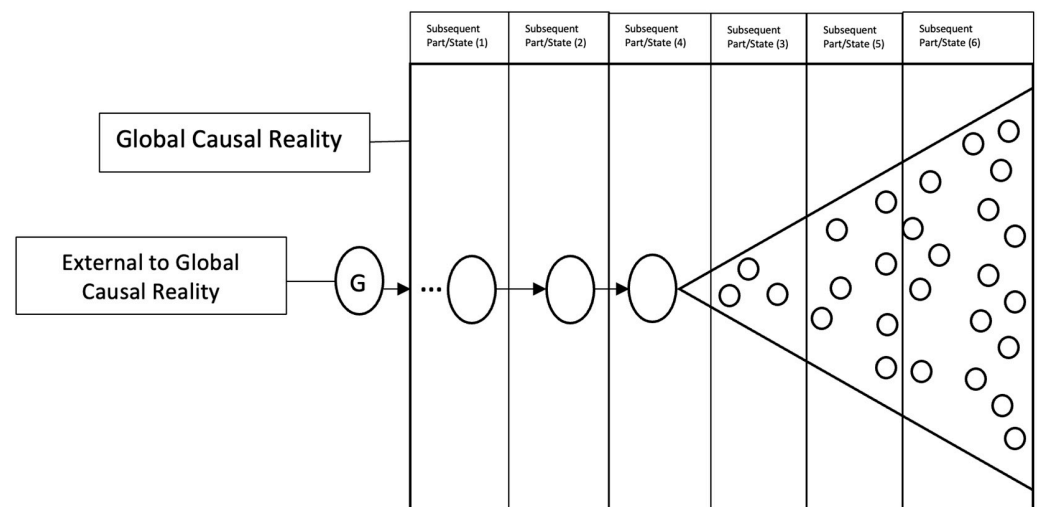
Subsequent Part/State (1)

Subsequent Part/State (2)

Subsequent Part/State (4)

Subsequent Part/State (3)

Subsequent Part/State (5)

Subsequent Part/State (6)

Global Causal Reality

External to Global Causal Reality

G

...